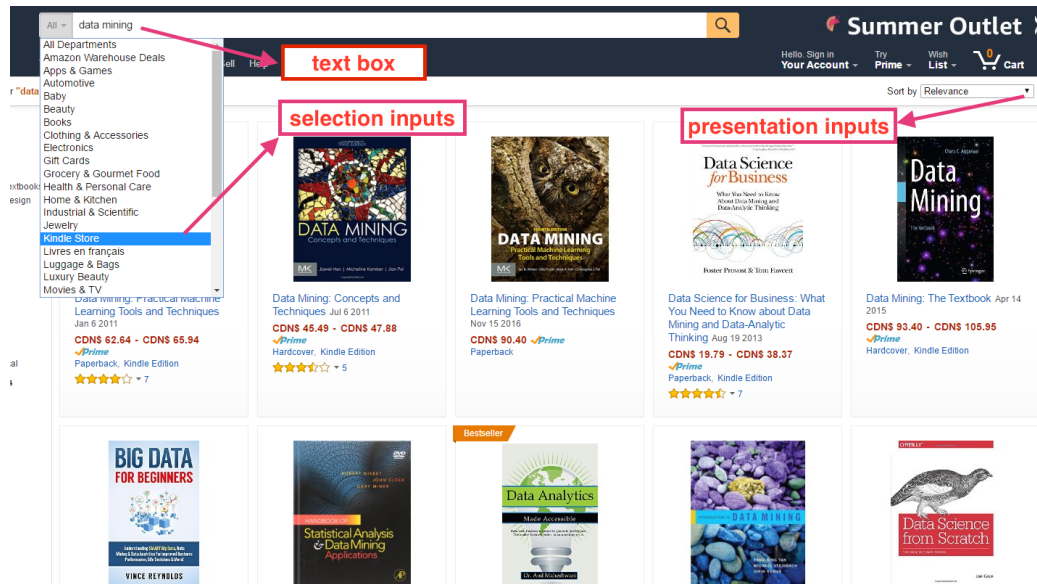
All data mining

Summer Outlet

All Departments
Amazon Warehouse Deals
Apps & Games
Automotive
Baby
Beauty
Books
Clothing & Accessories
Electronics
Gift Cards
Grocery & Gourmet Food
Health & Personal Care
Home & Kitchen
Industrial & Scientific
Jewelry
Kindle Store
Livres en français
Luggage & Bags
Luxury Beauty
Movies & TV

text box

ell Hel

Hello. Sign in Your Account
Try Prime
Wish List
0 Cart

r "data

Sort by Relevance

selection inputs

presentation inputs

extbook
esign

al
s

DATA MINING Concepts and Techniques
MK Jiawei Han | Micheline Kamber | Jian Pei

DATA MINING Practical Machine Learning Tools and Techniques
MK

Data Science for Business
What You Need to Know About Data Mining and Data-Analytic Thinking
Foster Provost & Tom Fawcett

Charu C. Aggarwal
Data Mining
The Textbook
Springer

Data Mining: Practical Machine Learning Tools and Techniques Jan 6 2011
CDN$ 62.64 - CDN$ 65.94
Prime
Paperback, Kindle Edition
7

Data Mining: Concepts and Techniques Jul 6 2011
CDN$ 45.49 - CDN$ 47.88
Prime
Hardcover, Kindle Edition
5

Data Mining: Practical Machine Learning Tools and Techniques Nov 15 2016
CDN$ 90.40 Prime
Paperback

Data Science for Business: What You Need to Know about Data Mining and Data-Analytic Thinking Aug 19 2013
CDN$ 19.79 - CDN$ 38.37
Prime
Paperback, Kindle Edition
7

Data Mining: The Textbook Apr 14 2015
CDN$ 93.40 - CDN$ 105.95
Prime
Hardcover, Kindle Edition

Bestseller

BIG DATA FOR BEGINNERS
VINCE REYNOLDS

Statistical Analysis & Data Mining Applications

Data Analytics
Made Accessible
Dr. Anil Maheshwari

DATA MINING

O'REILLY
Data Science from Scratch
Joel Grus